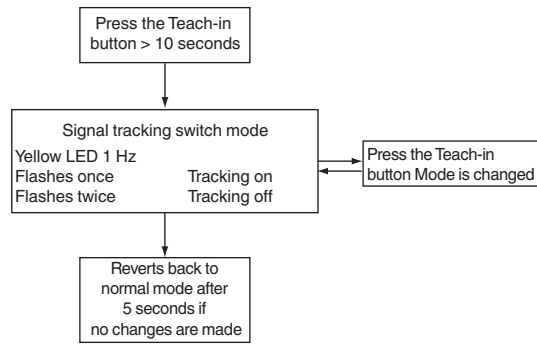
Press the Teach-in button > 10 seconds

Signal tracking switch mode

Yellow LED 1 Hz

Flashes once Tracking on

Flashes twice Tracking off

Press the Teach-in button Mode is changed

Reverts back to normal mode after 5 seconds if no changes are made